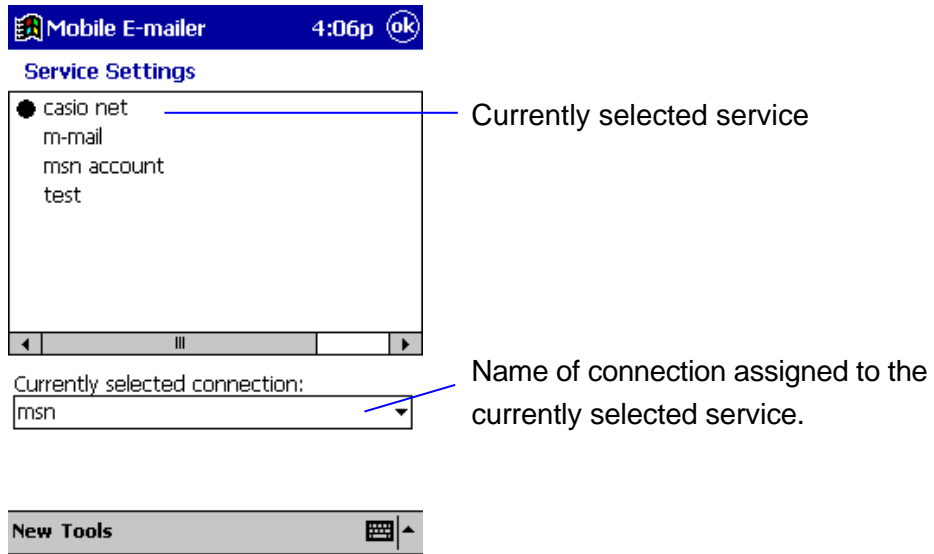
Mobile E-mailer 4:06p ok

Service Settings

casio net
m-mail
msn account
test

Currently selected service

Currently selected connection:
msn

Name of connection assigned to the currently selected service.

New Tools